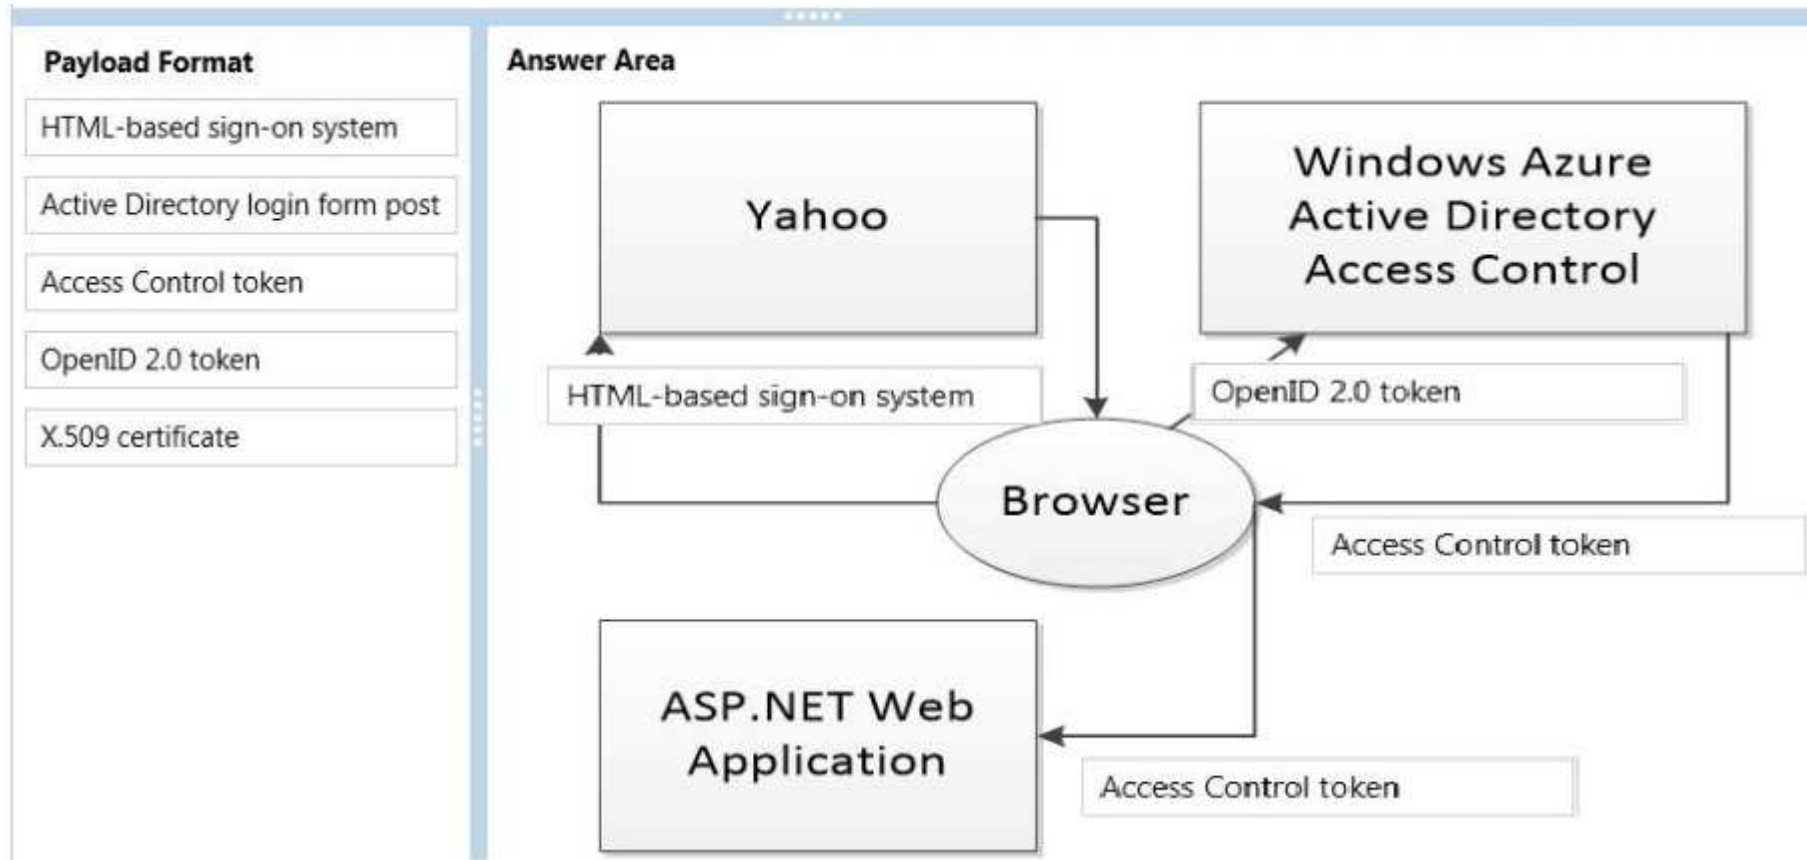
Payload Format

HTML-based sign-on system

Active Directory login form post

Access Control token

OpenID 2.0 token

X.509 certificate

Answer Area

Yahoo

Windows Azure Active Directory Access Control

HTML-based sign-on system

OpenID 2.0 token

Browser

Access Control token

ASP.NET Web Application

Access Control token